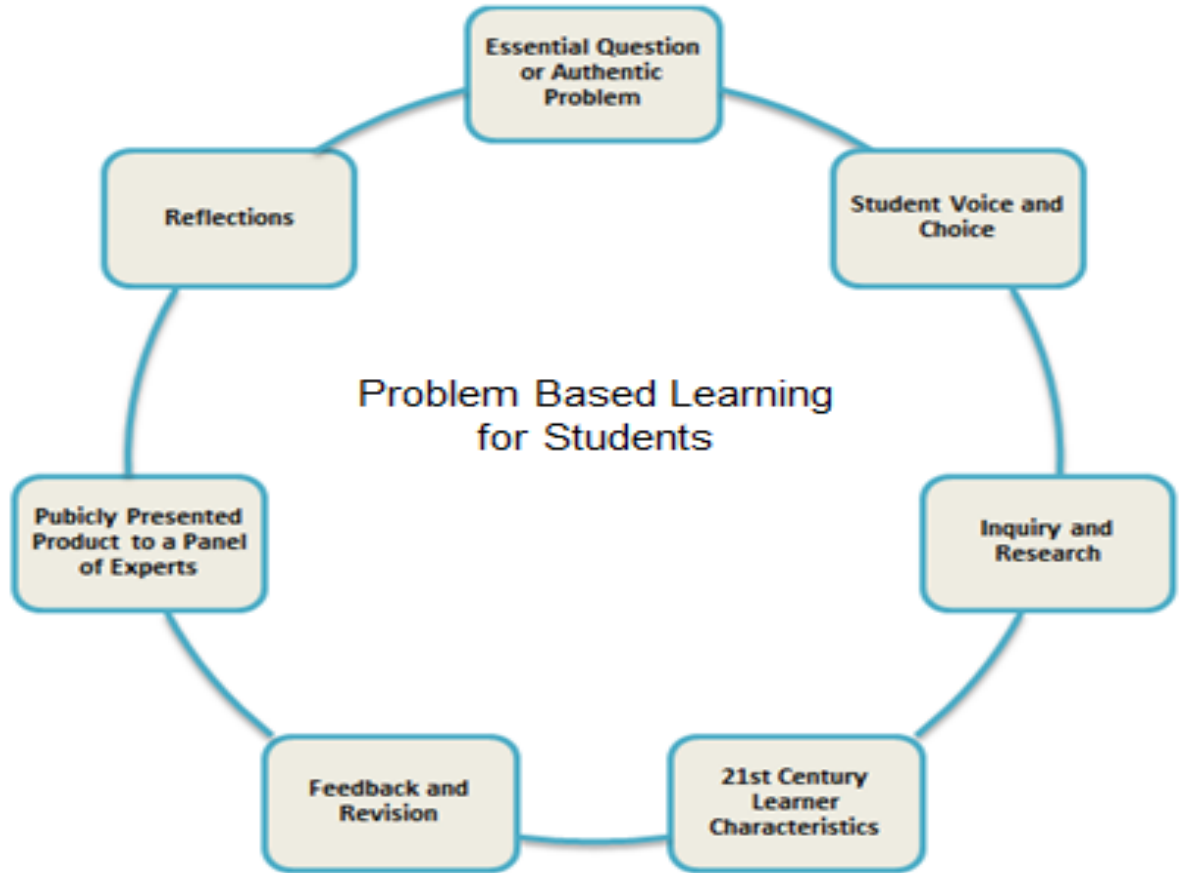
Essential Question or Authentic Problem

Student Voice and Choice

Inquiry and Research

21st Century Learner Characteristics

Feedback and Revision

Pubicly Presented Product to a Panel of Experts

Reflections

Problem Based Learning for Students